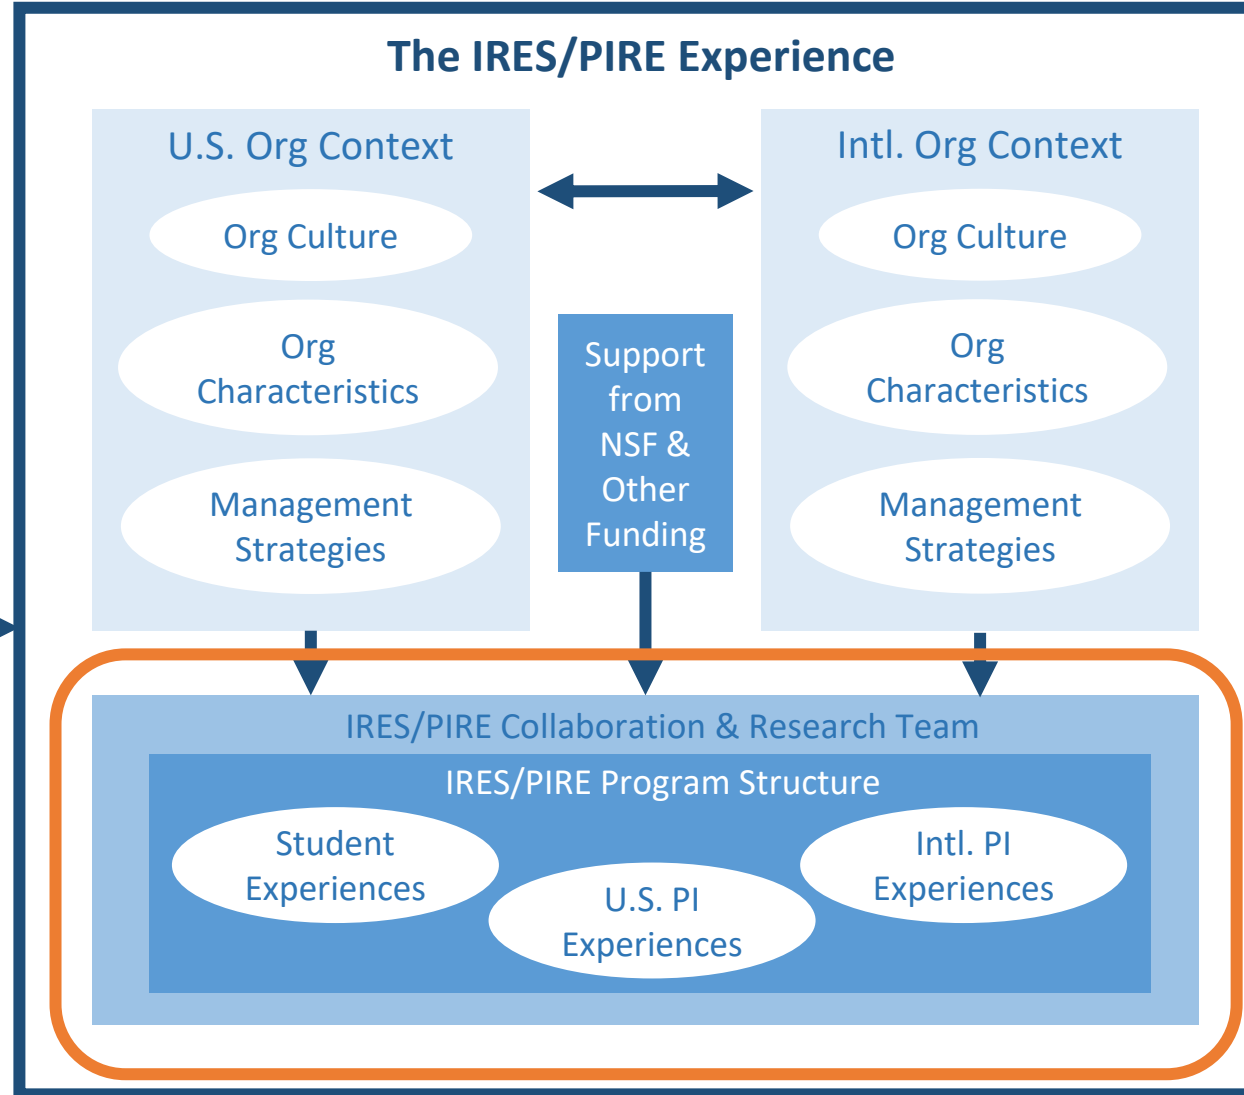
The IRES/PIRE Experience

U.S. Org Context

Org Culture

Org Characteristics

Management Strategies

Support from NSF & Other Funding

Intl. Org Context

Org Culture

Org Characteristics

Management Strategies

IRES/PIRE Collaboration & Research Team

IRES/PIRE Program Structure

Student Experiences

U.S. PI Experiences

Intl. PI Experiences